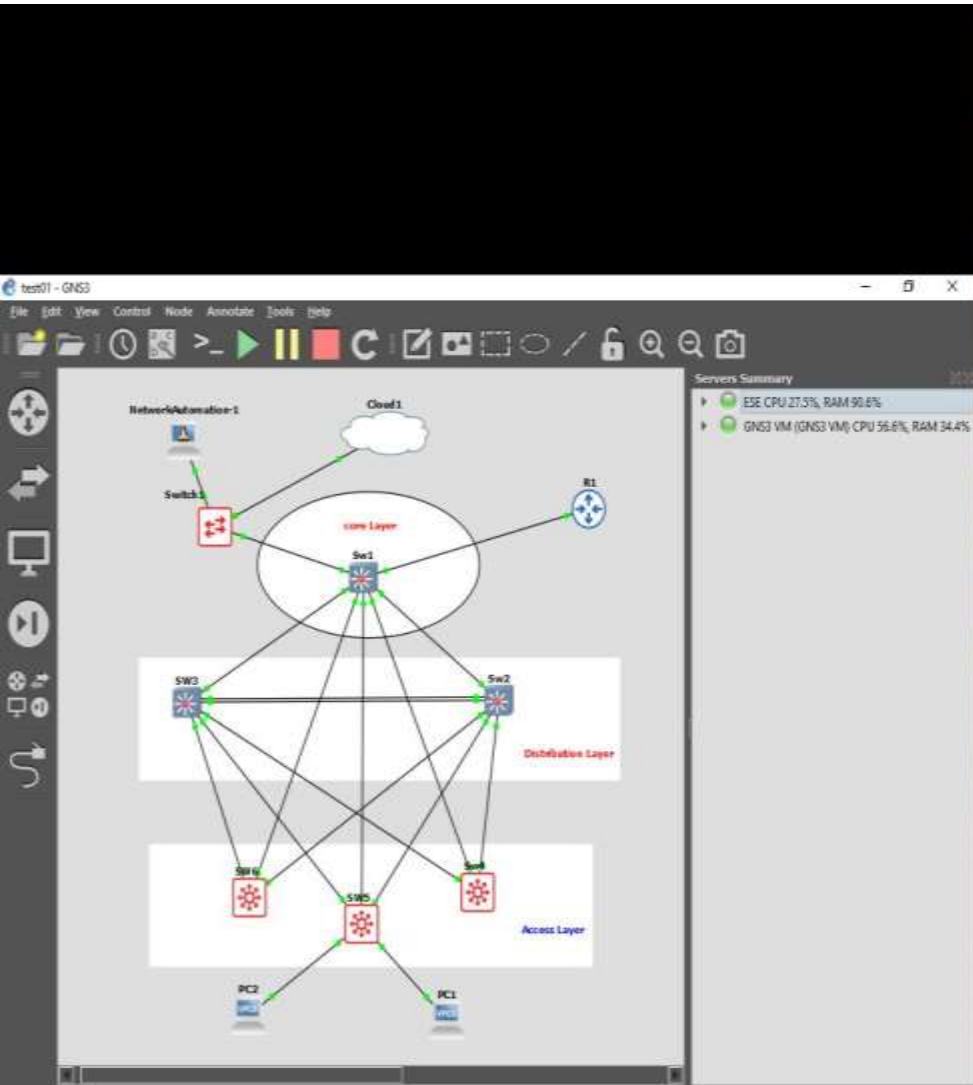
test01 - GNS3

File Edit View Control Node Annotate Tools Help

Servers Summary

ESE CPU 27.5%, RAM 90.6%

GNS3 VM (GNS3 VM) CPU 56.6%, RAM 34.4%

NetworkAutomation-1

Cloud1

Switch1

core Layer

R1

Sw1

SW3

Sw2

Distribution Layer

SW6

Sw4

SW5

Access Layer

PC2

PC1